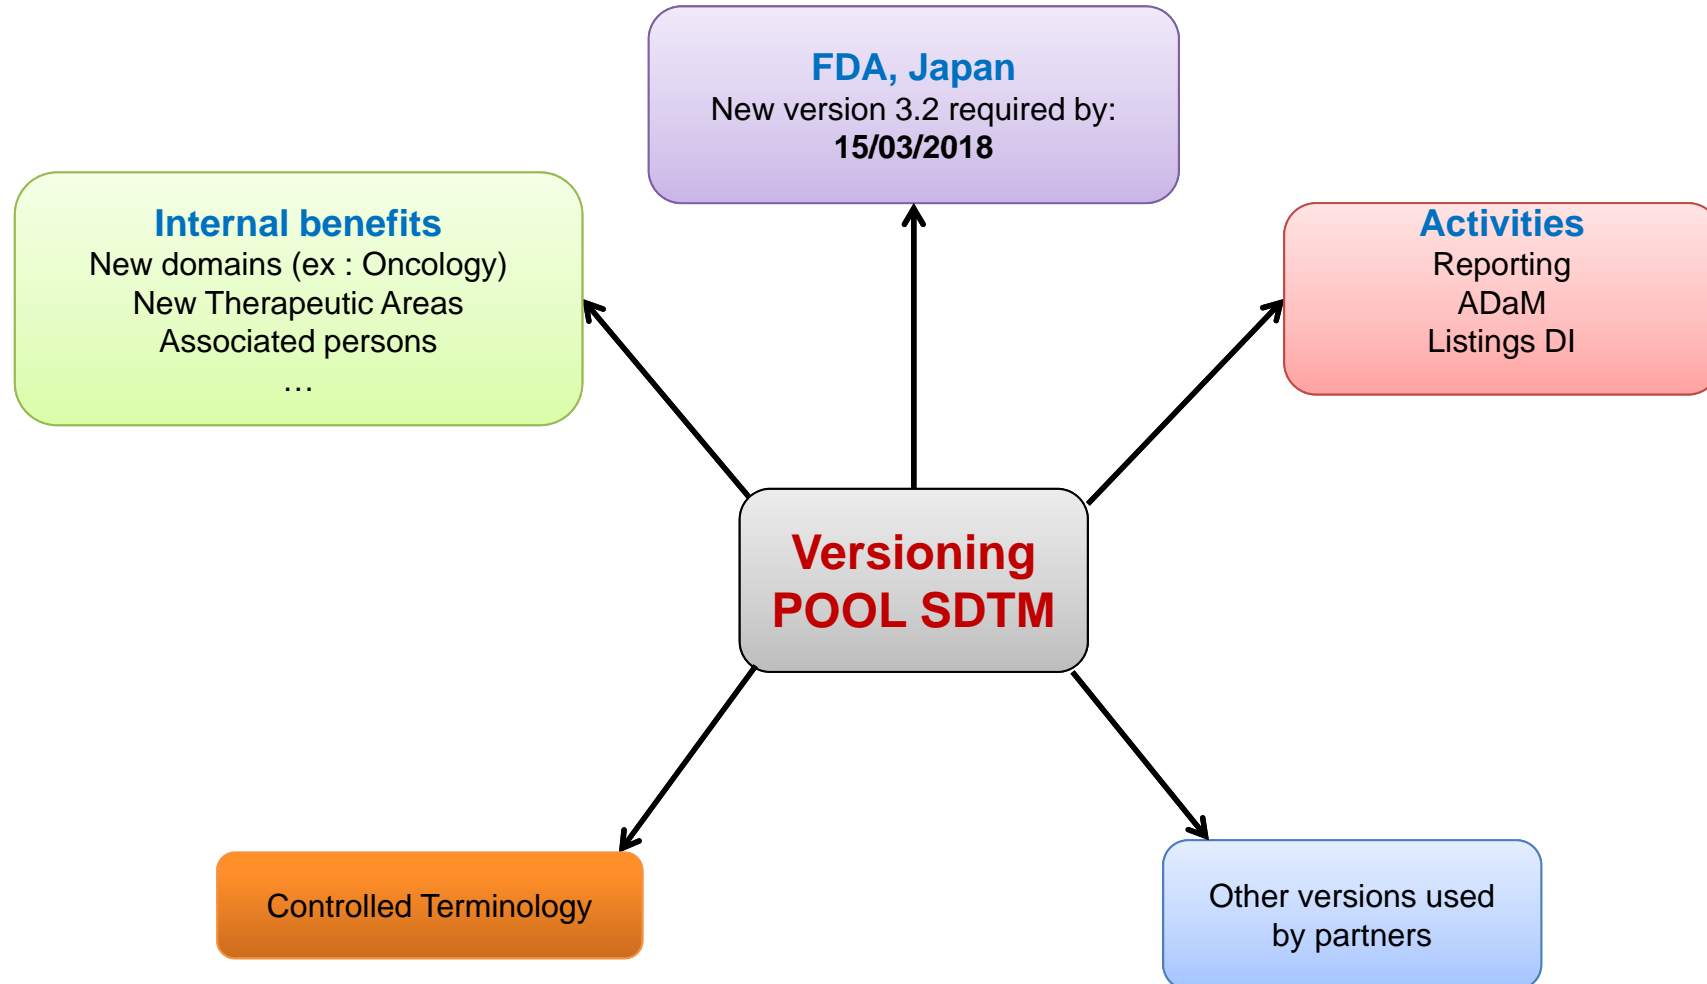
FDA, Japan
New version 3.2 required by:
15/03/2018

Internal benefits
New domains (ex : Oncology)
New Therapeutic Areas
Associated persons
…

Activities
Reporting
ADaM
Listings DI

Versioning
POOL SDTM

Controlled Terminology

Other versions used by partners